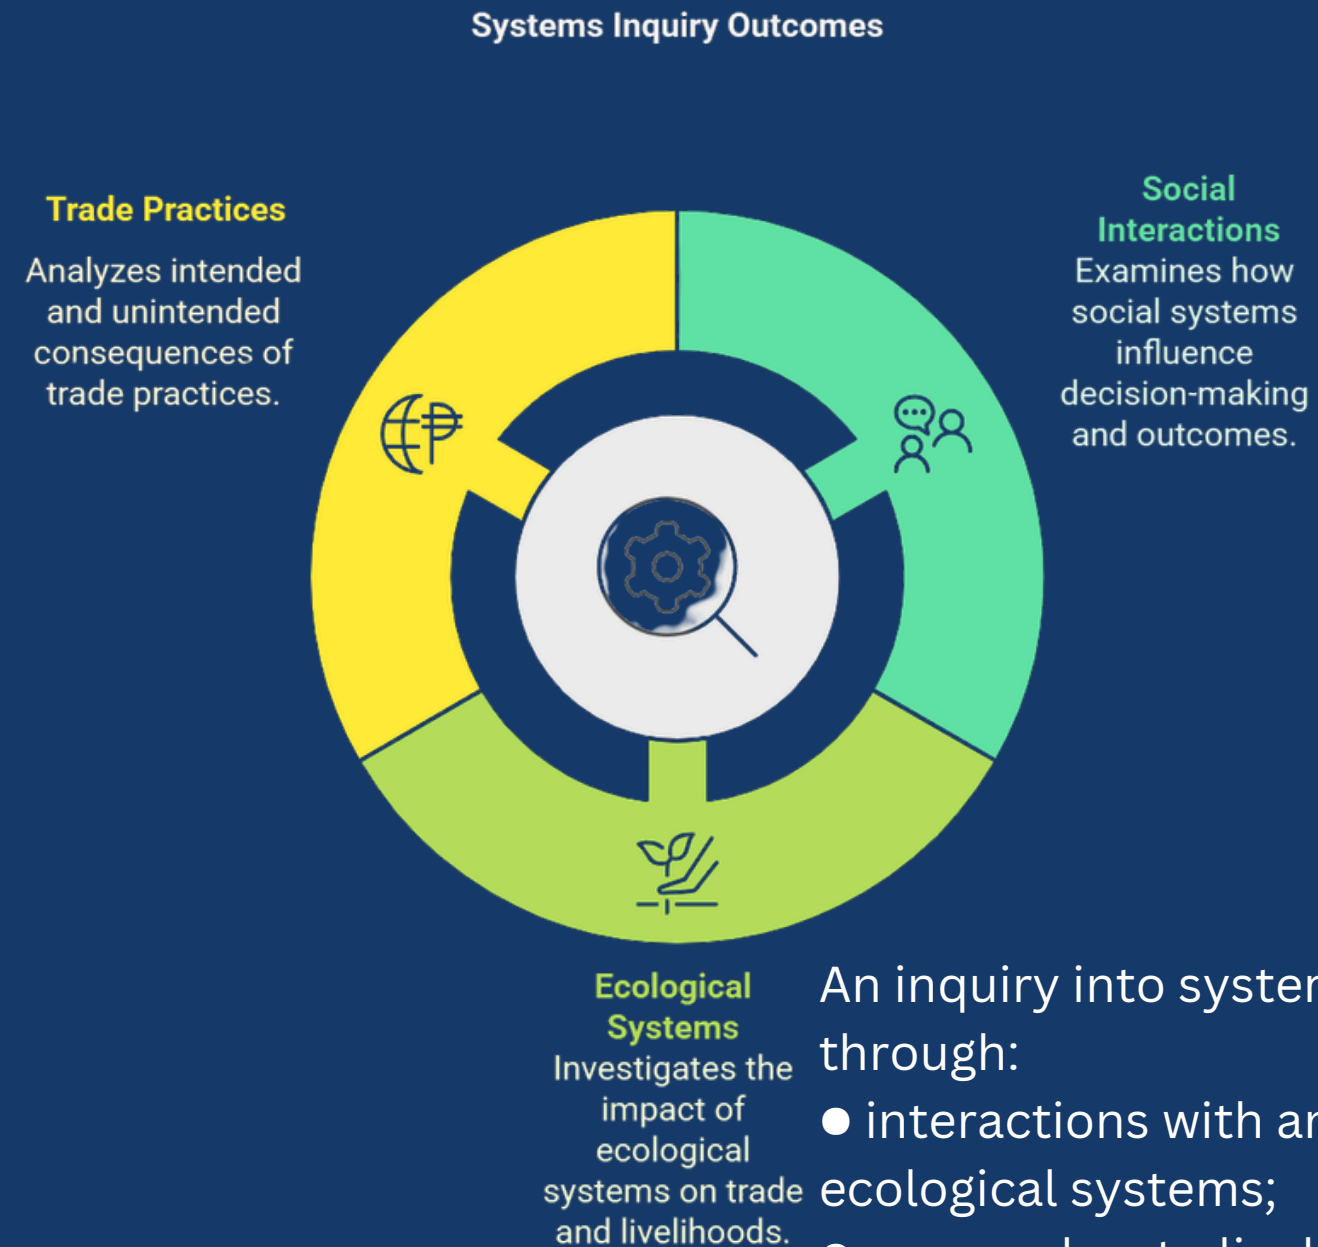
Systems Inquiry Outcomes

Trade Practices

Analyzes intended and unintended consequences of trade practices.

Social Interactions

Examines how social systems influence decision-making and outcomes.

Ecological Systems

Investigates the impact of ecological systems on trade and livelihoods.

An inquiry into syster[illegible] through:

● interactions with ar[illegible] ecological systems;

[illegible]